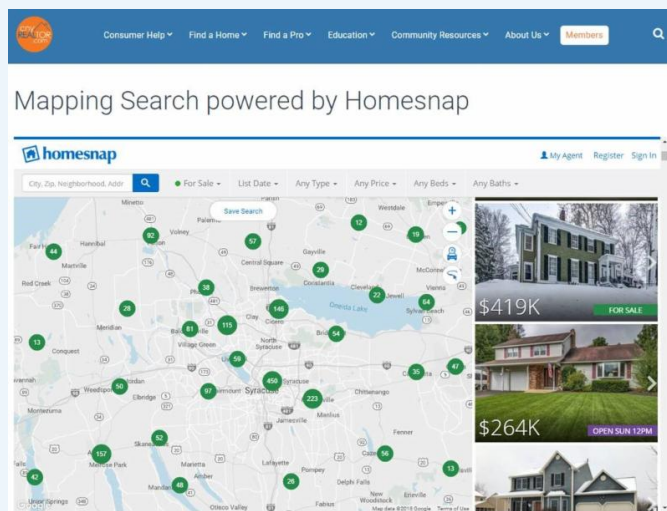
Consumer Help ˅ Find a Home ˅ Find a Pro ˅ Education ˅ Community Resources ˅ About Us ˅ Members

Mapping Search powered by Homesnap

homesnap

My Agent Register Sign In

City, Zip, Neighborhood, Addr

For Sale ˅ List Date ˅ Any Type ˅ Any Price ˅ Any Beds ˅ Any Baths ˅

Save Search

Minetto Palermo Volney Fairhaven Hannibal Martville Red Creek Central Square Gayville Constantia Brewerton Cleveland Westdale McCorew Sylvan Beach Vienna Oneida Lake Phoenix Baldwinsville Clay Cicero Meridian Village Green North Syracuse Bridgeport Conquest Canastota Weedsport Jordan Elbridge Camillus Syracuse Chittenango Montezuma Manlius Fenner Skaneateles Jamesville Cazenovia Marcellus Lafayette Pompey Melrose Park Marietta Delphi Falls Union Springs Otisco Valley Fabius New Woodstock Erieville

92 57 12 19 44 29 38 22 64 28 146 115 81 54 13 59 35 47 50 97 450 223 52 56 157 13 42 48 26

Map data ©2018 Google Terms of Use

Google

$419K FOR SALE

$264K OPEN SUN 12PM